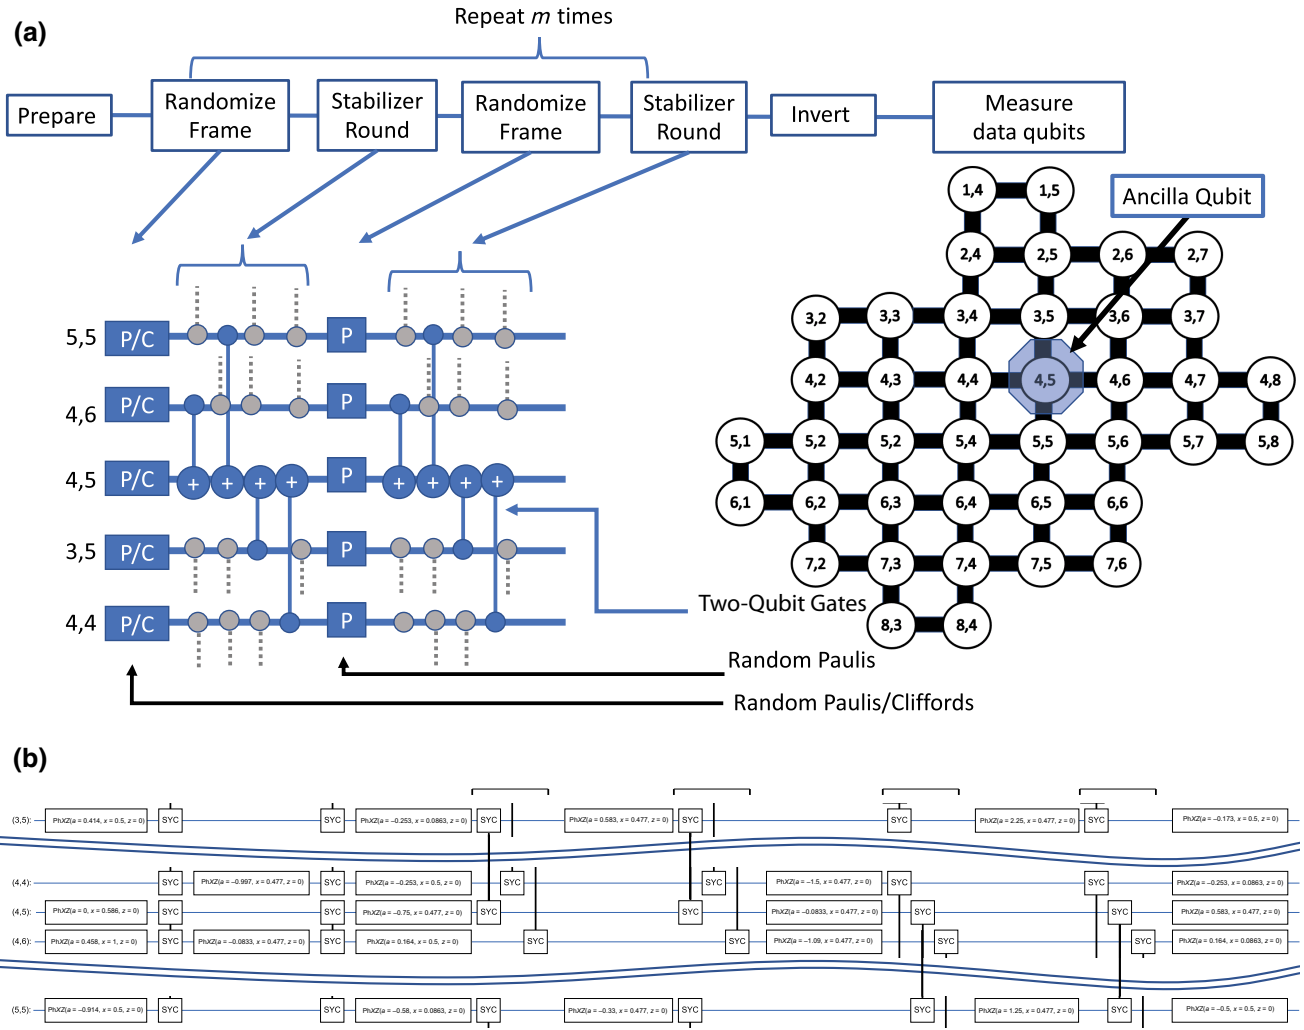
(a)

Repeat $m$ times

Prepare

Randomize Frame

Stabilizer Round

Randomize Frame

Stabilizer Round

Invert

Measure data qubits

Ancilla Qubit

1,4 1,5
2,4 2,5 2,6 2,7
3,2 3,3 3,4 3,5 3,6 3,7
4,2 4,3 4,4 4,5 4,6 4,7 4,8
5,1 5,2 5,2 5,4 5,5 5,6 5,7 5,8
6,1 6,2 6,3 6,4 6,5 6,6
7,2 7,3 7,4 7,5 7,6
8,3 8,4

5,5 P/C P
4,6 P/C P
4,5 P/C P
3,5 P/C P
4,4 P/C P

Two-Qubit Gates

Random Paulis

Random Paulis/Cliffords

(b)

(3,5): PhXZ($a$ = 0.414, $x$ = 0.5, $z$ = 0) SYC SYC PhXZ($a$ = −0.253, $x$ = 0.0863, $z$ = 0) SYC PhXZ($a$ = 0.583, $x$ = 0.477, $z$ = 0) SYC SYC PhXZ($a$ = 2.25, $x$ = 0.477, $z$ = 0) SYC PhXZ($a$ = −0.173, $x$ = 0.5, $z$ = 0)

(4,4): SYC PhXZ($a$ = −0.997, $x$ = 0.477, $z$ = 0) SYC PhXZ($a$ = −0.253, $x$ = 0.5, $z$ = 0) SYC SYC PhXZ($a$ = −1.5, $x$ = 0.477, $z$ = 0) SYC SYC PhXZ($a$ = −0.253, $x$ = 0.0863, $z$ = 0)

(4,5): PhXZ($a$ = 0, $x$ = 0.586, $z$ = 0) SYC SYC PhXZ($a$ = −0.75, $x$ = 0.477, $z$ = 0) SYC SYC PhXZ($a$ = −0.0833, $x$ = 0.477, $z$ = 0) SYC SYC PhXZ($a$ = 0.583, $x$ = 0.477, $z$ = 0)

(4,6): PhXZ($a$ = 0.458, $x$ = 1, $z$ = 0) SYC PhXZ($a$ = −0.0833, $x$ = 0.477, $z$ = 0) SYC PhXZ($a$ = 0.164, $x$ = 0.5, $z$ = 0) SYC SYC PhXZ($a$ = −1.09, $x$ = 0.477, $z$ = 0) SYC SYC PhXZ($a$ = 0.164, $x$ = 0.0863, $z$ = 0)

(5,5): PhXZ($a$ = −0.914, $x$ = 0.5, $z$ = 0) SYC SYC PhXZ($a$ = −0.58, $x$ = 0.0863, $z$ = 0) SYC PhXZ($a$ = −0.33, $x$ = 0.477, $z$ = 0) SYC SYC PhXZ($a$ = 1.25, $x$ = 0.477, $z$ = 0) SYC PhXZ($a$ = −0.5, $x$ = 0.5, $z$ = 0)